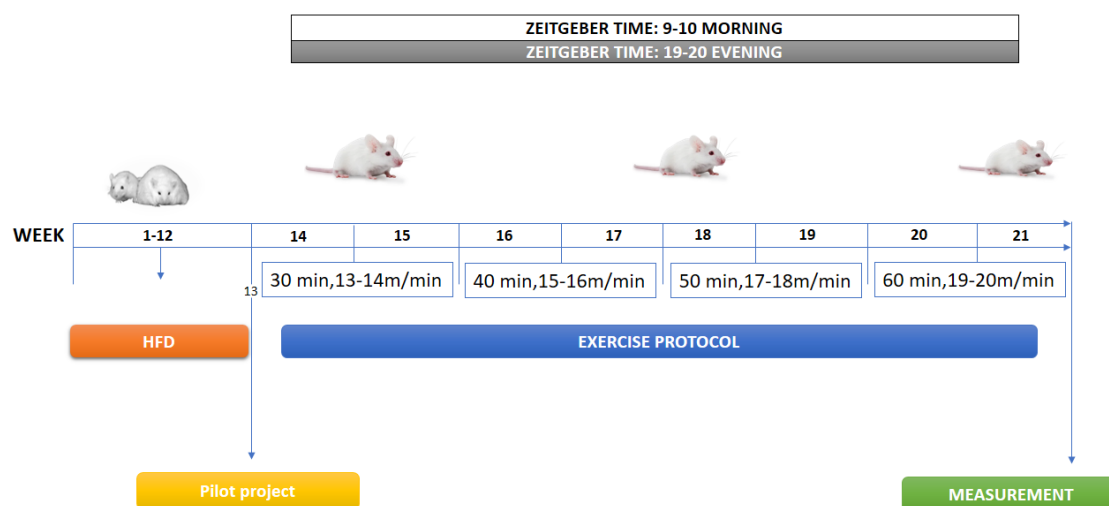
ZEITGEBER TIME: 9-10 MORNING
ZEITGEBER TIME: 19-20 EVENING

WEEK

1-12

14

15

16

17

18

19

20

21

13

30 min,13-14m/min

40 min,15-16m/min

50 min,17-18m/min

60 min,19-20m/min

HFD

EXERCISE PROTOCOL

Pilot project

MEASUREMENT